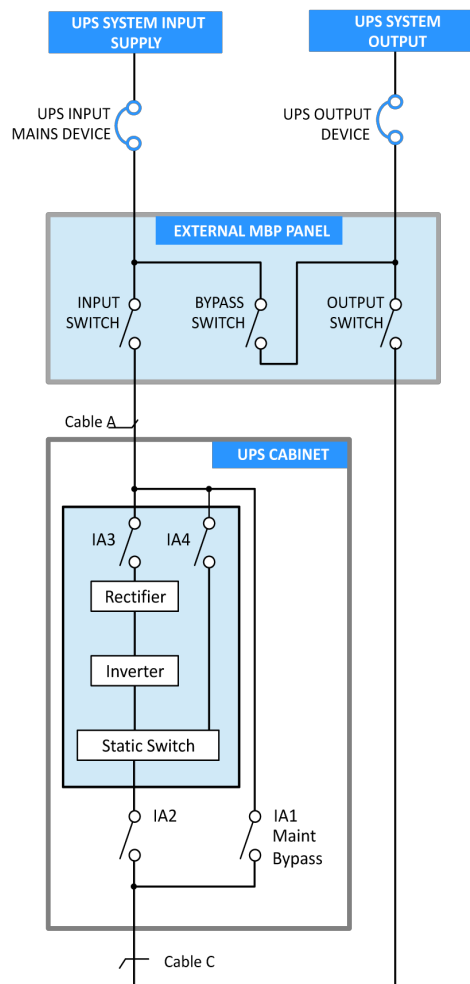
UPS SYSTEM INPUT SUPPLY

UPS SYSTEM OUTPUT

UPS INPUT MAINS DEVICE

UPS OUTPUT DEVICE

EXTERNAL MBP PANEL

INPUT SWITCH

BYPASS SWITCH

OUTPUT SWITCH

Cable A

UPS CABINET

IA3

IA4

Rectifier

Inverter

Static Switch

IA2

IA1 Maint Bypass

Cable C